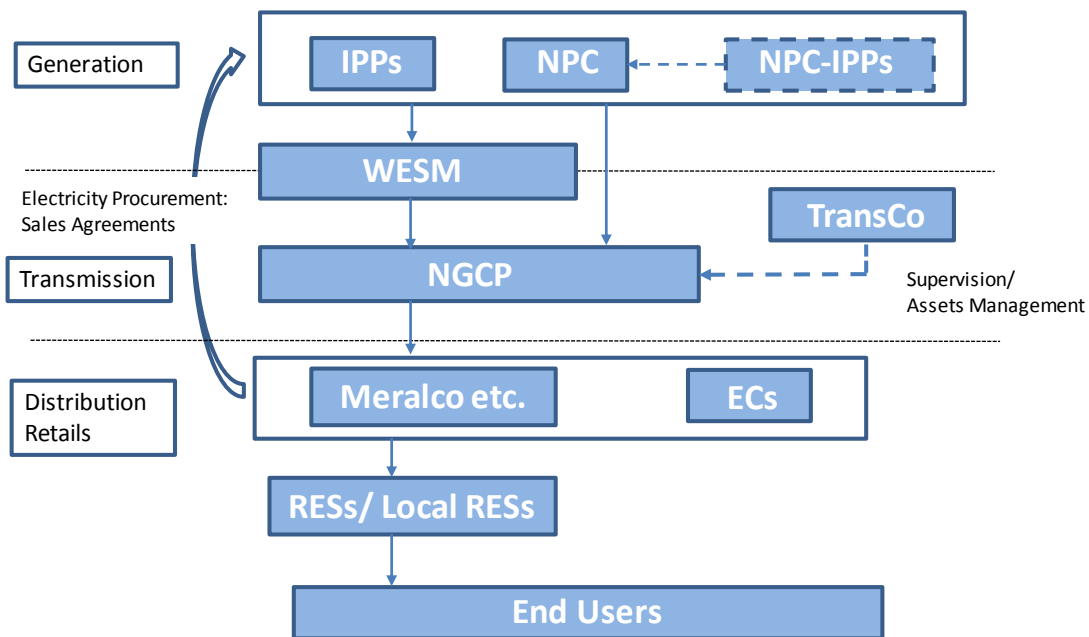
Generation

IPPs

NPC

NPC-IPPs

WESM

Electricity Procurement: Sales Agreements

TransCo

Transmission

NGCP

Supervision/ Assets Management

Distribution Retails

Meralco etc.

ECs

RESs/ Local RESs

End Users